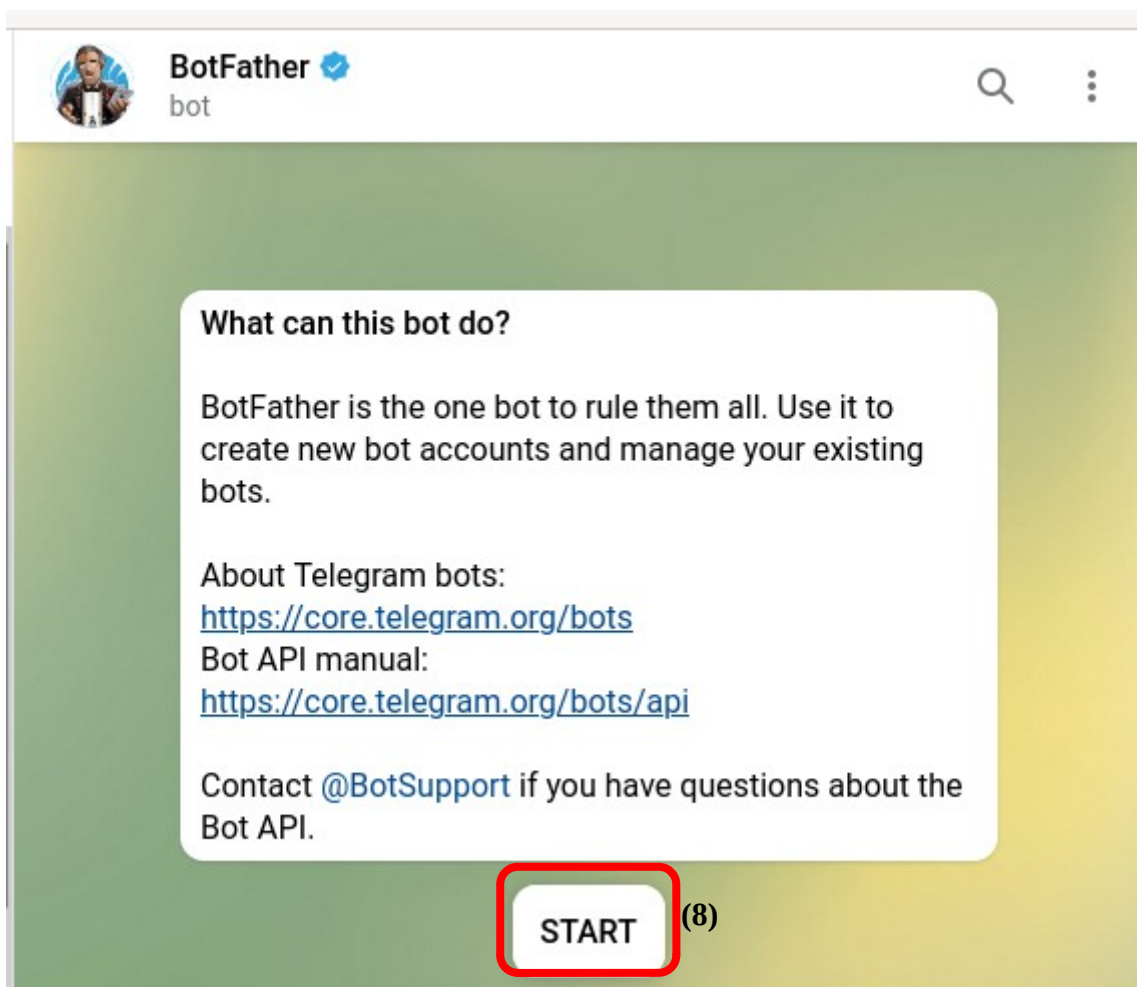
BotFather
bot

What can this bot do?

BotFather is the one bot to rule them all. Use it to create new bot accounts and manage your existing bots.

About Telegram bots:
https://core.telegram.org/bots
Bot API manual:
https://core.telegram.org/bots/api

Contact @BotSupport if you have questions about the Bot API.

START

(8)